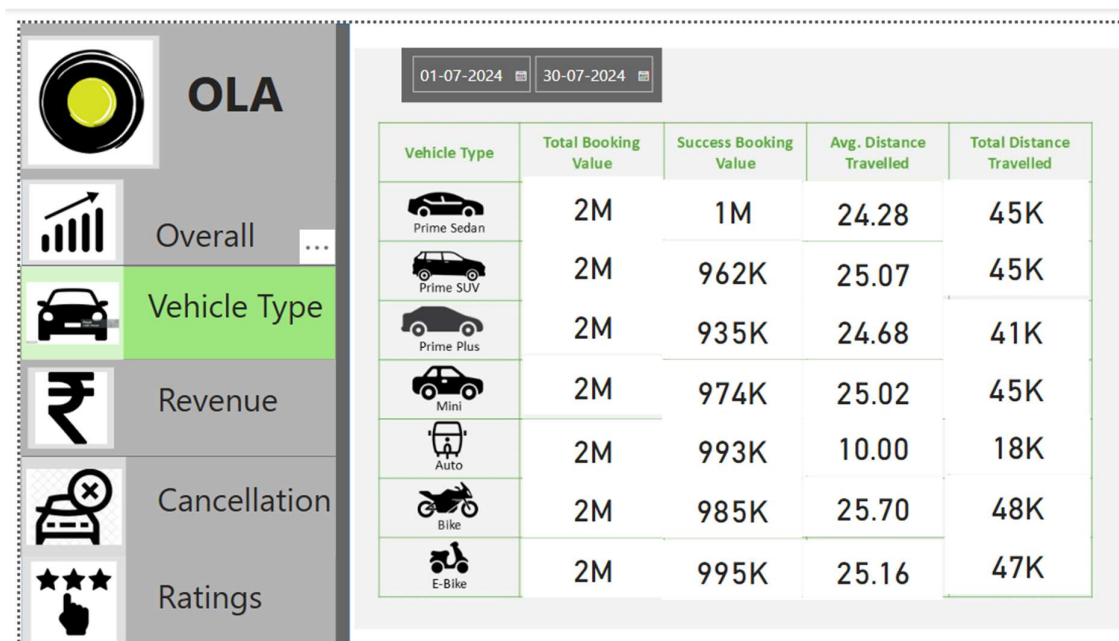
OLA

Overall

...

Vehicle Type

Revenue

Cancellation

Ratings

01-07-2024 30-07-2024

| Vehicle Type | Total Booking Value | Success Booking Value | Avg. Distance Travelled | Total Distance Travelled |
|---|---|---|---|---|
| Prime Sedan | 2M | 1M | 24.28 | 45K |
| Prime SUV | 2M | 962K | 25.07 | 45K |
| Prime Plus | 2M | 935K | 24.68 | 41K |
| Mini | 2M | 974K | 25.02 | 45K |
| Auto | 2M | 993K | 10.00 | 18K |
| Bike | 2M | 985K | 25.70 | 48K |
| E-Bike | 2M | 995K | 25.16 | 47K |